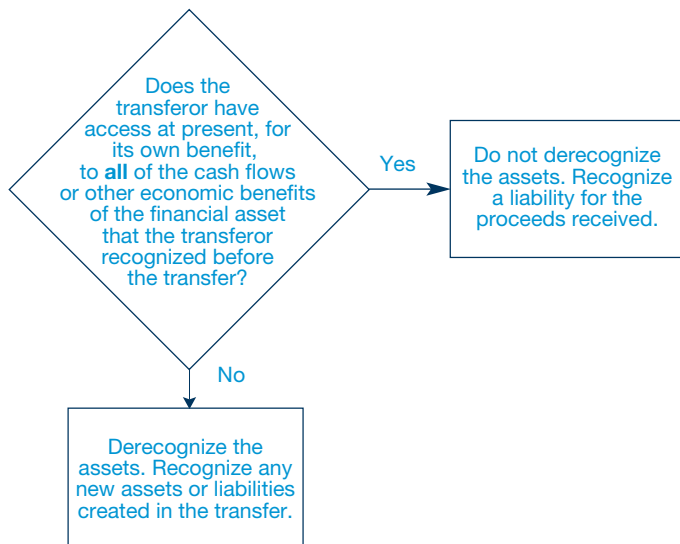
Does the transferor have access at present, for its own benefit, to **all** of the cash flows or other economic benefits of the financial asset that the transferor recognized before the transfer?

Yes

Do not derecognize the assets. Recognize a liability for the proceeds received.

No

Derecognize the assets. Recognize any new assets or liabilities created in the transfer.